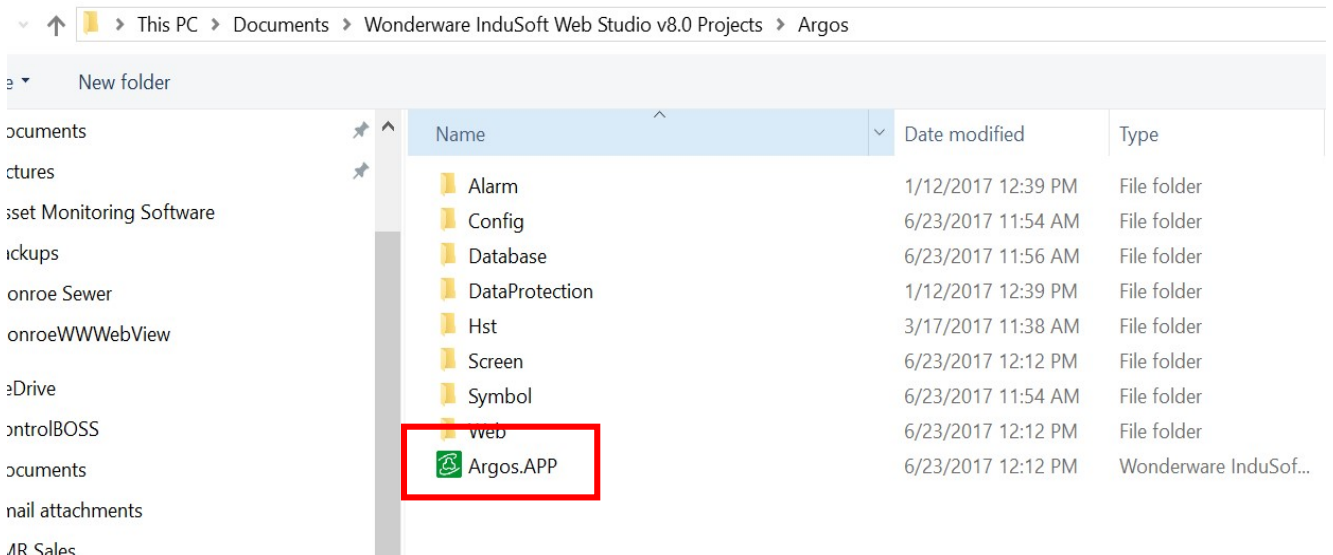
This PC > Documents > Wonderware InduSoft Web Studio v8.0 Projects > Argos

e ▾ New folder

ocuments
ctures
sset Monitoring Software
ickups
onroe Sewer
onroeWWWebView
eDrive
ontrolBOSS
ocuments
nail attachments
4R Sales

| Name | Date modified | Type |
|---|---|---|
| Alarm | 1/12/2017 12:39 PM | File folder |
| Config | 6/23/2017 11:54 AM | File folder |
| Database | 6/23/2017 11:56 AM | File folder |
| DataProtection | 1/12/2017 12:39 PM | File folder |
| Hst | 3/17/2017 11:38 AM | File folder |
| Screen | 6/23/2017 12:12 PM | File folder |
| Symbol | 6/23/2017 11:54 AM | File folder |
| Web | 6/23/2017 12:12 PM | File folder |
| Argos.APP | 6/23/2017 12:12 PM | Wonderware InduSof... |